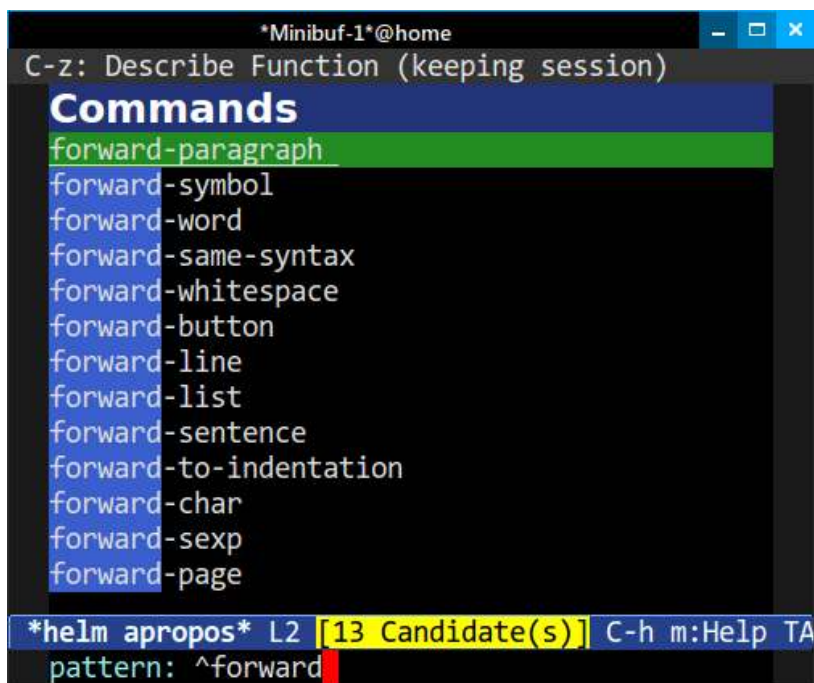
*Minibuf-1*@home

C-z: Describe Function (keeping session)

Commands

forward-paragraph
forward-symbol
forward-word
forward-same-syntax
forward-whitespace
forward-button
forward-line
forward-list
forward-sentence
forward-to-indentation
forward-char
forward-sexp
forward-page

*helm apropos* L2 [13 Candidate(s)] C-h m:Help TA

pattern: ^forward